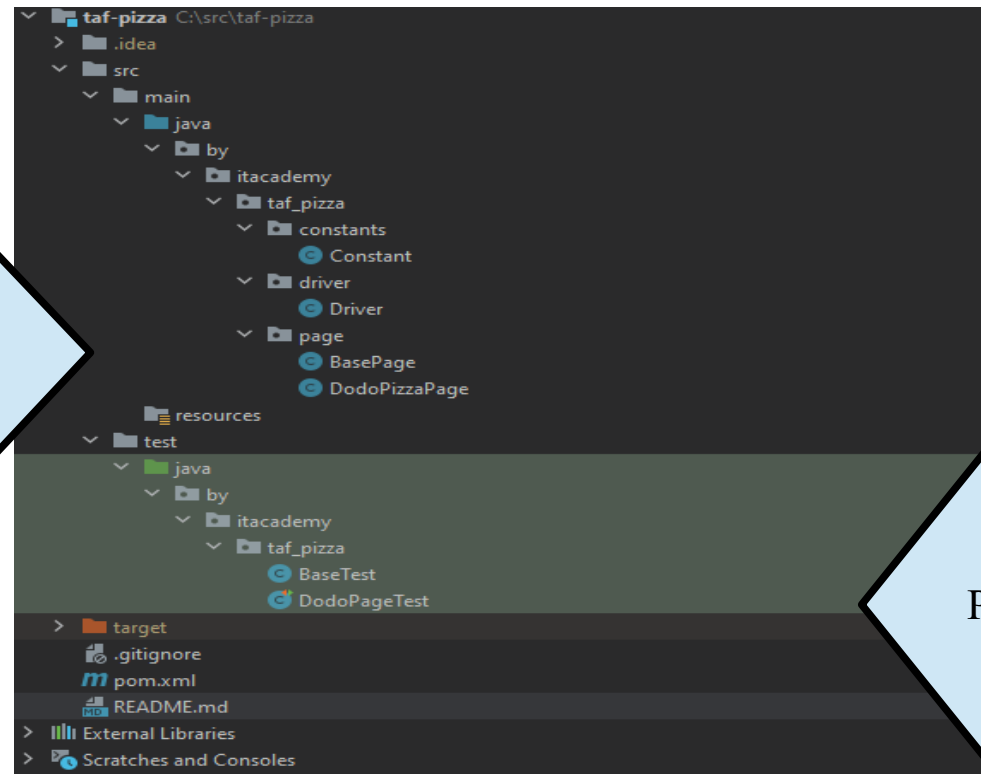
taf-pizza C:\src\taf-pizza
.idea
src
main
java
by
itacademy
taf_pizza
constants
Constant
driver
Driver
page
BasePage
DodoPizzaPage
resources
test
java
by
itacademy
taf_pizza
BaseTest
DodoPageTest
target
.gitignore
pom.xml
README.md
External Libraries
Scratches and Consoles

P